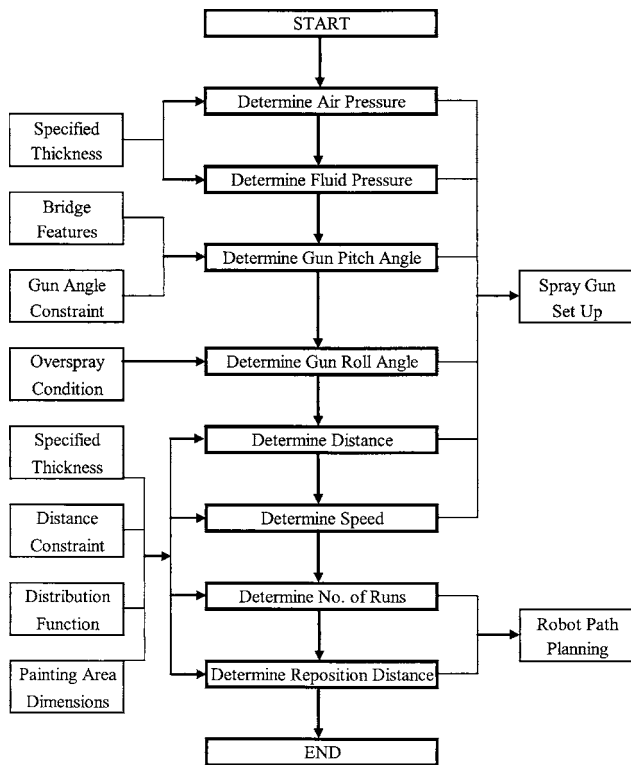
START

Specified Thickness

Determine Air Pressure

Determine Fluid Pressure

Bridge Features

Gun Angle Constraint

Determine Gun Pitch Angle

Spray Gun Set Up

Overspray Condition

Determine Gun Roll Angle

Specified Thickness

Distance Constraint

Distribution Function

Painting Area Dimensions

Determine Distance

Determine Speed

Determine No. of Runs

Determine Reposition Distance

Robot Path Planning

END